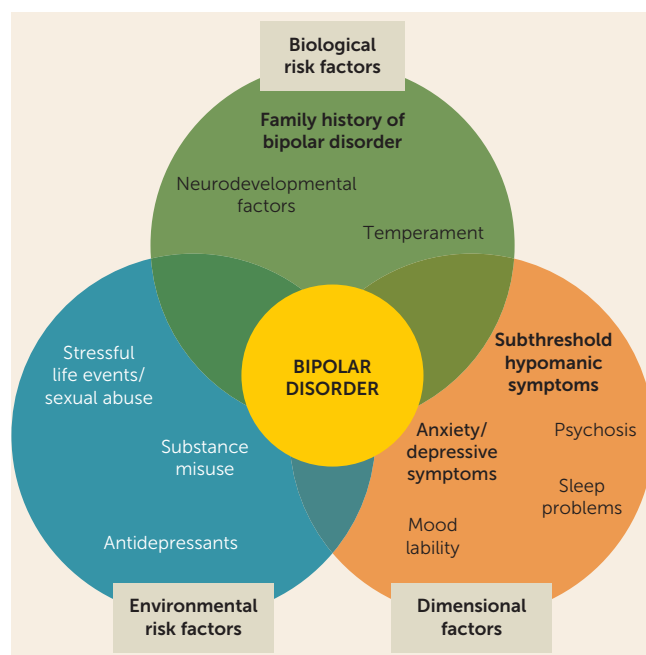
Biological risk factors

Family history of bipolar disorder

Neurodevelopmental factors

Temperament

Stressful life events/ sexual abuse

Substance misuse

Antidepressants

BIPOLAR DISORDER

Subthreshold hypomanic symptoms

Anxiety/ depressive symptoms

Psychosis

Sleep problems

Mood lability

Environmental risk factors

Dimensional factors